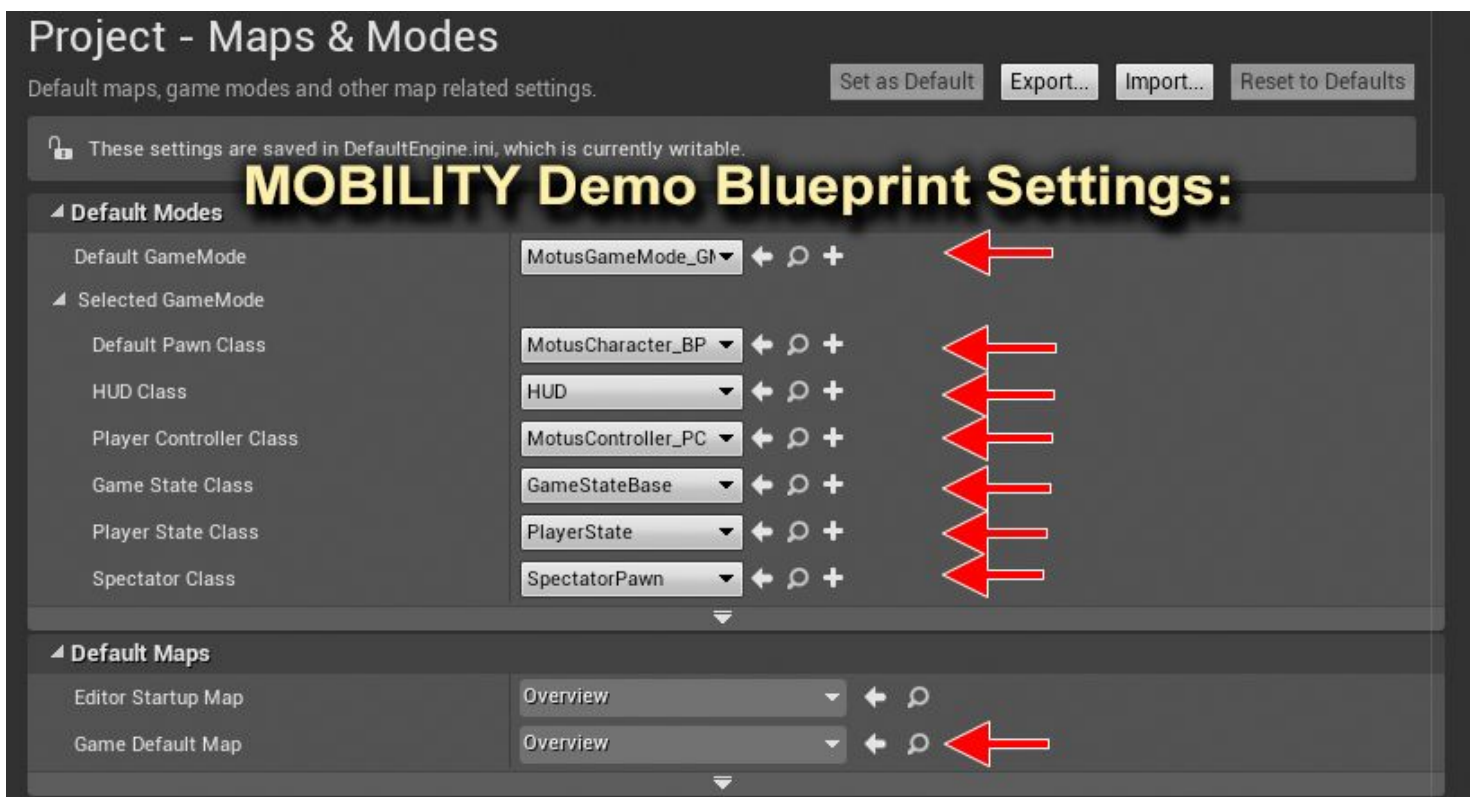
Project - Maps & Modes

Default maps, game modes and other map related settings.

Set as Default Export... Import... Reset to Defaults

These settings are saved in DefaultEngine.ini, which is currently writable.

MOBILITY Demo Blueprint Settings:

Default Modes

Default GameMode MotusGameMode_GM

Selected GameMode

Default Pawn Class MotusCharacter_BP

HUD Class HUD

Player Controller Class MotusController_PC

Game State Class GameStateBase

Player State Class PlayerState

Spectator Class SpectatorPawn

Default Maps

Editor Startup Map Overview

Game Default Map Overview